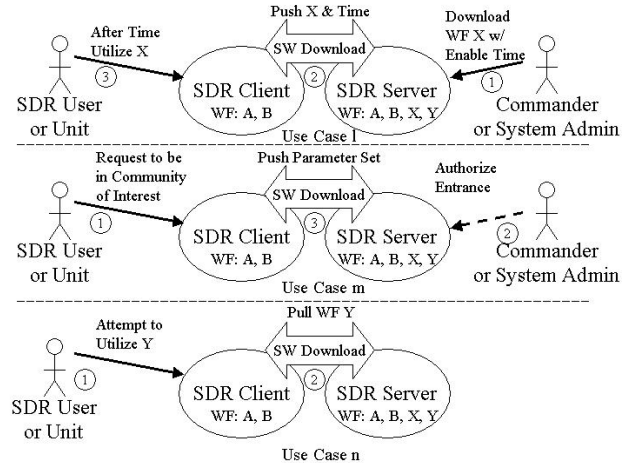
After Time Utilize X

3

Push X & Time

SW Download

2

Download WF X w/ Enable Time

1

SDR User or Unit

SDR Client
WF: A, B

SDR Server
WF: A, B, X, Y

Commander or System Admin

Use Case l

Request to be in Community of Interest

1

Push Parameter Set

SW Download

3

Authorize Entrance

2

SDR User or Unit

SDR Client
WF: A, B

SDR Server
WF: A, B, X, Y

Commander or System Admin

Use Case m

Attempt to Utilize Y

1

Pull WF Y

SW Download

2

SDR User or Unit

SDR Client
WF: A, B

SDR Server
WF: A, B, X, Y

Use Case n